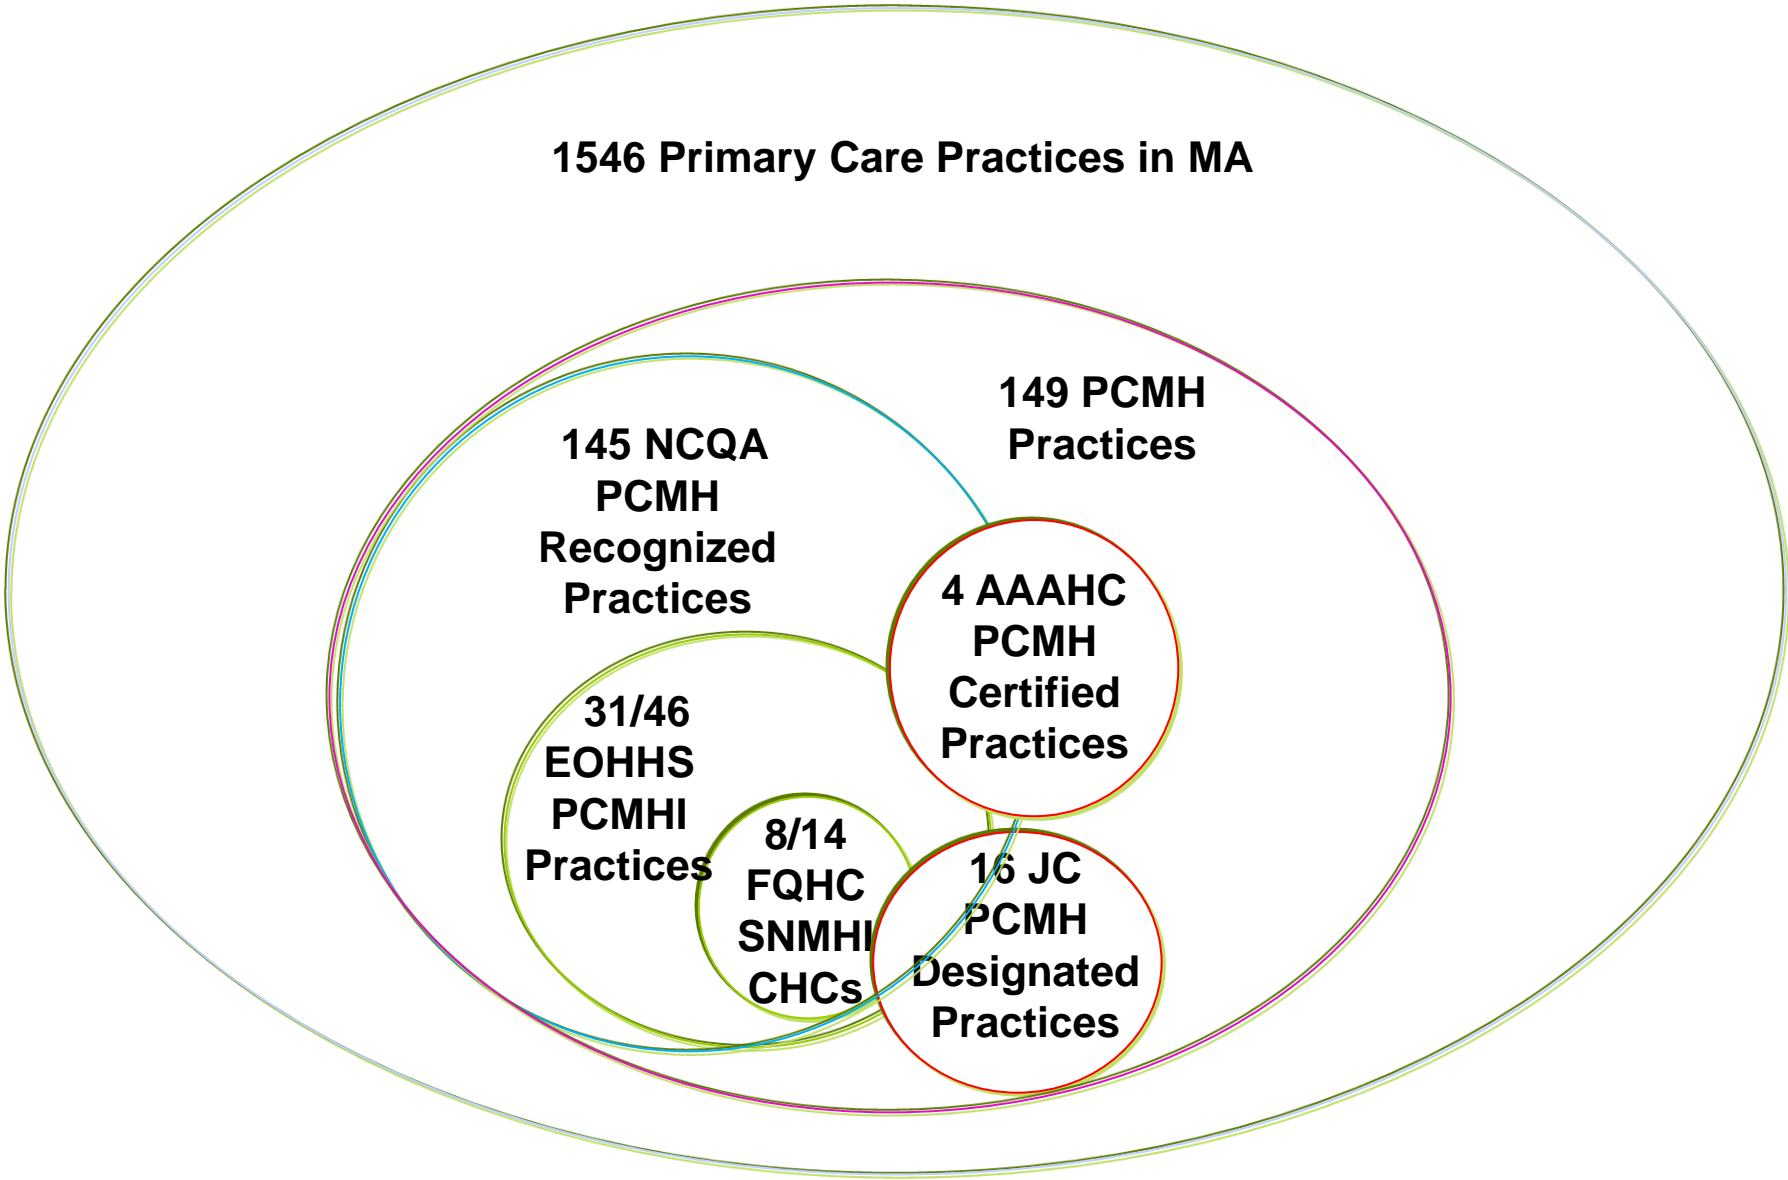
1546 Primary Care Practices in MA

149 PCMH Practices

145 NCQA PCMH Recognized Practices

4 AAAHC PCMH Certified Practices

31/46 EOHHS PCMHI Practices

8/14 FQHC SNMHI CHCs

16 JC PCMH Designated Practices